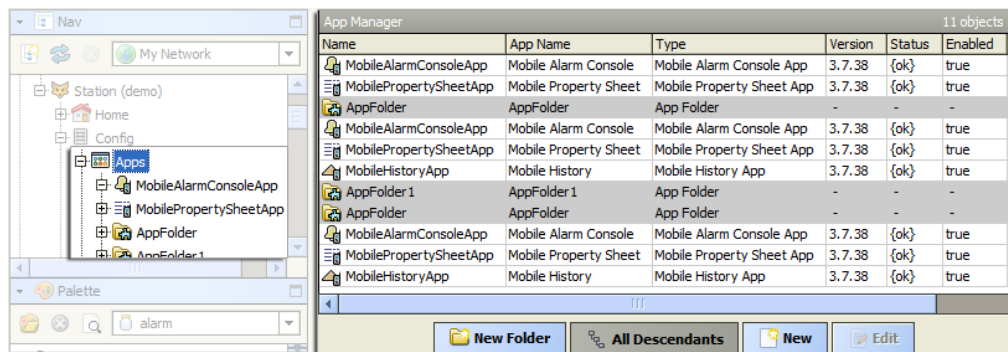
Nav

My Network

Station (demo)
Home
Config
Apps
MobileAlarmConsoleApp
MobilePropertySheetApp
AppFolder
AppFolder1

Palette

alarm

App Manager 11 objects

| Name | App Name | Type | Version | Status | Enabled |
|---|---|---|---|---|---|
| MobileAlarmConsoleApp | Mobile Alarm Console | Mobile Alarm Console App | 3.7.38 | {ok} | true |
| MobilePropertySheetApp | Mobile Property Sheet | Mobile Property Sheet App | 3.7.38 | {ok} | true |
| AppFolder | AppFolder | App Folder | - | - | - |
| MobileAlarmConsoleApp | Mobile Alarm Console | Mobile Alarm Console App | 3.7.38 | {ok} | true |
| MobilePropertySheetApp | Mobile Property Sheet | Mobile Property Sheet App | 3.7.38 | {ok} | true |
| MobileHistoryApp | Mobile History | Mobile History App | 3.7.38 | {ok} | true |
| AppFolder1 | AppFolder1 | App Folder | - | - | - |
| AppFolder | AppFolder | App Folder | - | - | - |
| MobileAlarmConsoleApp | Mobile Alarm Console | Mobile Alarm Console App | 3.7.38 | {ok} | true |
| MobilePropertySheetApp | Mobile Property Sheet | Mobile Property Sheet App | 3.7.38 | {ok} | true |
| MobileHistoryApp | Mobile History | Mobile History App | 3.7.38 | {ok} | true |

New Folder
All Descendants
New
Edit